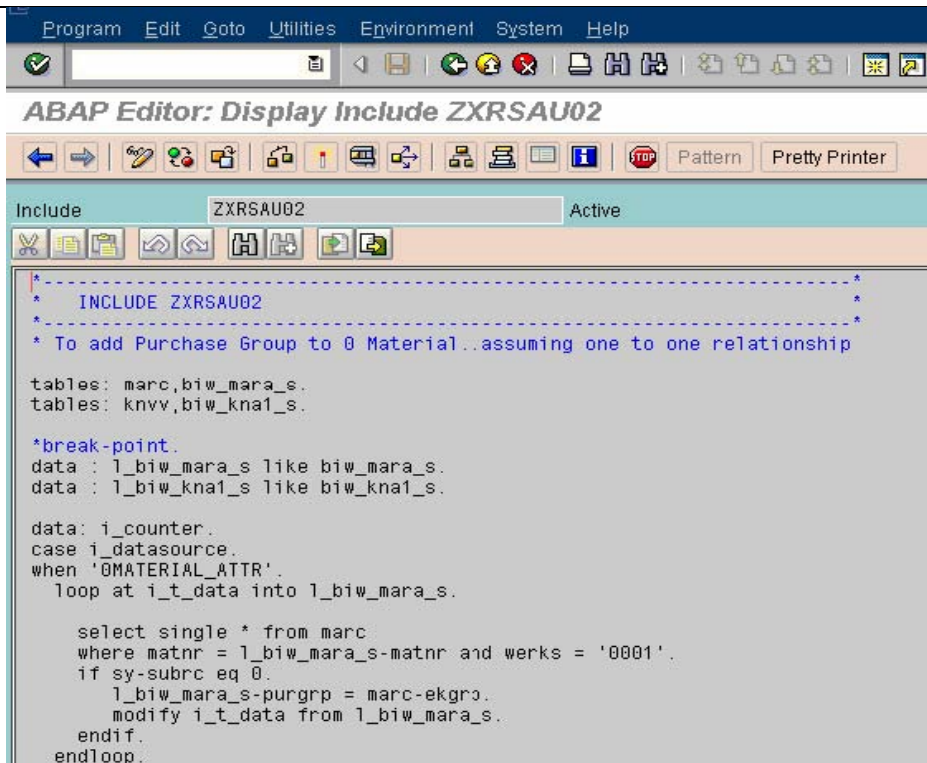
Program Edit Goto Utilities Environment System Help

ABAP Editor: Display Include ZXRSAU02

Pattern Pretty Printer

Include ZXRSAU02 Active

*---------------------------------------------------------------*
*   INCLUDE ZXRSAU02                                            *
*---------------------------------------------------------------*
* To add Purchase Group to 0 Material..assuming one to one relationship

tables: marc,biw_mara_s.
tables: knvv,biw_kna1_s.

*break-point.
data : l_biw_mara_s like biw_mara_s.
data : l_biw_kna1_s like biw_kna1_s.

data: i_counter.
case i_datasource.
when '0MATERIAL_ATTR'.
  loop at i_t_data into l_biw_mara_s.

    select single * from marc
    where matnr = l_biw_mara_s-matnr and werks = '0001'.
    if sy-subrc eq 0.
      l_biw_mara_s-purgrp = marc-ekgrp.
      modify i_t_data from l_biw_mara_s.
    endif.
  endloop.